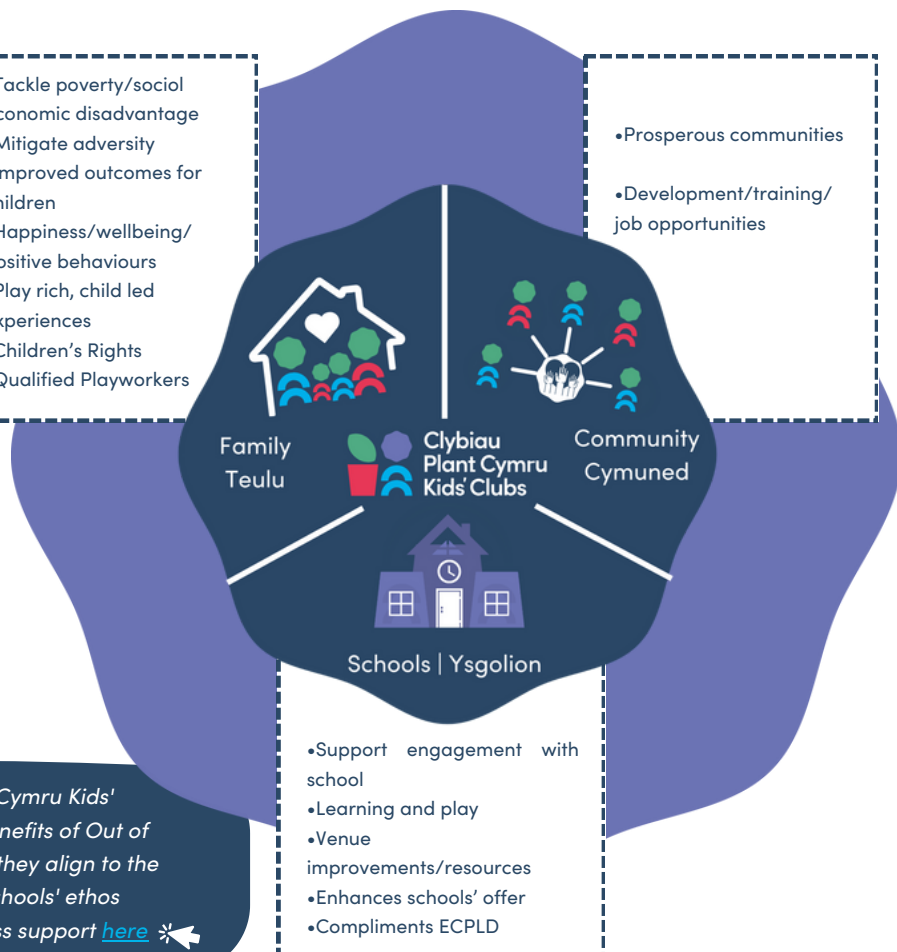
Tackle poverty/sociol conomic disadvantage
Mitigate adversity
mproved outcomes for hildren
Happiness/wellbeing/ ositive behaviours
Play rich, child led xperiences
Children's Rights
Qualified Playworkers

•Prosperous communities

•Development/training/ job opportunities

Family
Teulu

Clybiau Plant Cymru Kids' Clubs

Community
Cymuned

Schools | Ysgolion

•Support engagement with school
•Learning and play
•Venue improvements/resources
•Enhances schools' offer
•Compliments ECPLD

Cymru Kids' nefits of Out of they align to the chools' ethos ss support here